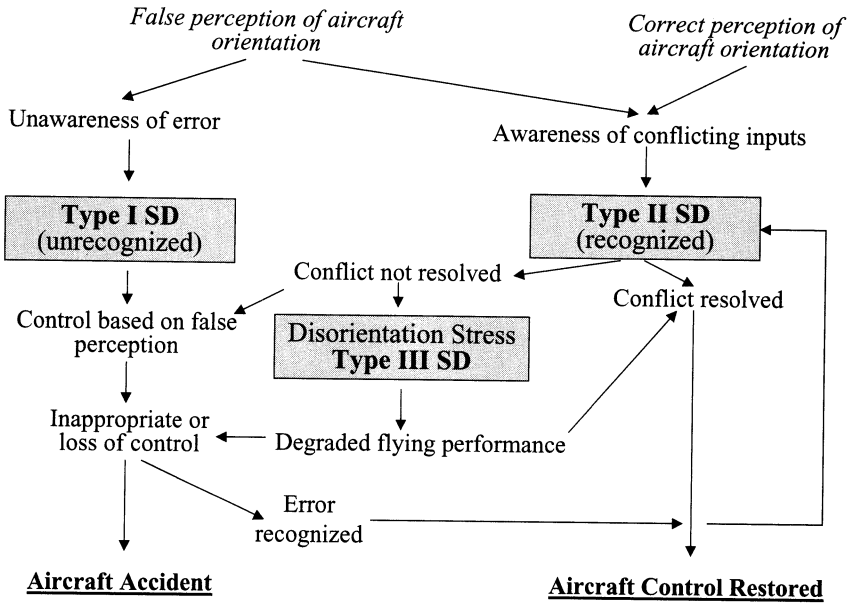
*False perception of aircraft orientation*

*Correct perception of aircraft orientation*

Unawareness of error

Awareness of conflicting inputs

**Type I SD**
(unrecognized)

**Type II SD**
(recognized)

Conflict not resolved

Conflict resolved

Control based on false perception

Disorientation Stress
**Type III SD**

Inappropriate or loss of control

Degraded flying performance

Error recognized

**Aircraft Accident**

**Aircraft Control Restored**